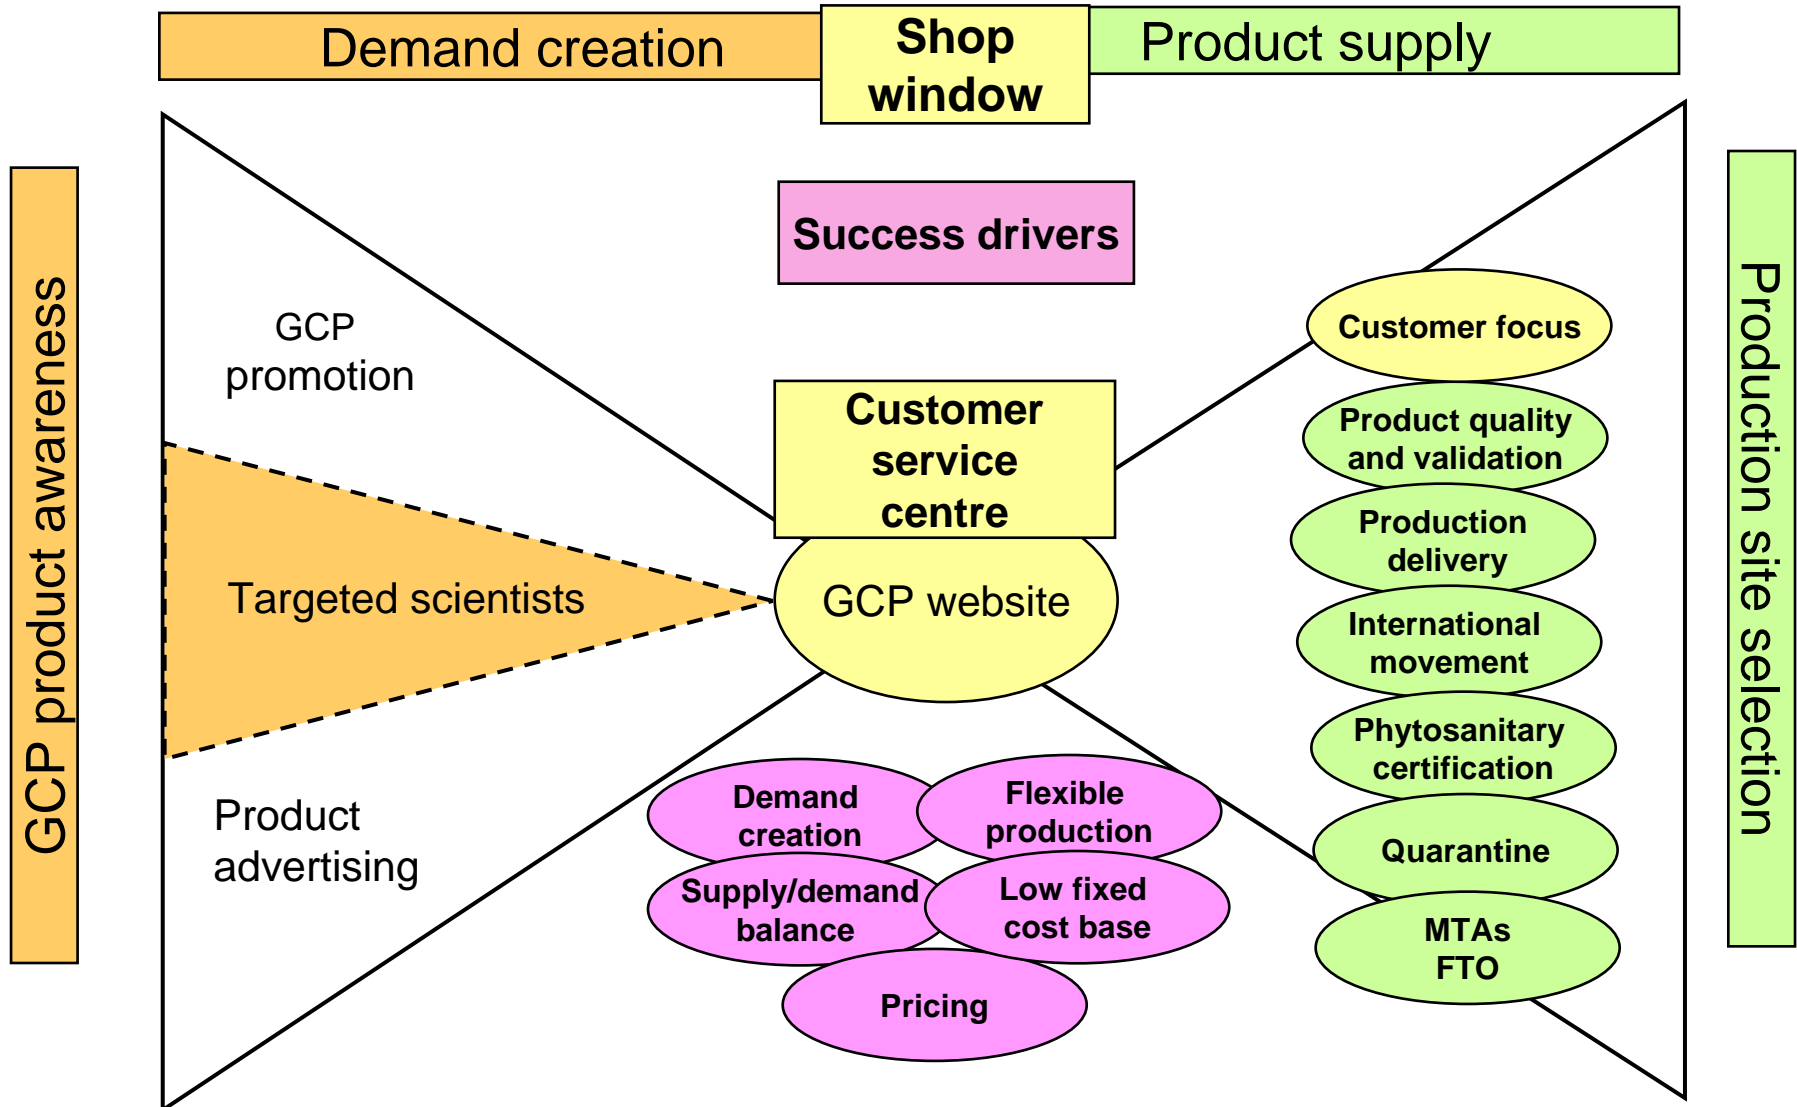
Demand creation

Shop window

Product supply

GCP product awareness

Success drivers

GCP promotion

Customer service centre

Customer focus

Product quality and validation

Production delivery

Targeted scientists

GCP website

International movement

Phytosanitary certification

Product advertising

Demand creation

Flexible production

Supply/demand balance

Low fixed cost base

Pricing

Quarantine

MTAs FTO

Production site selection